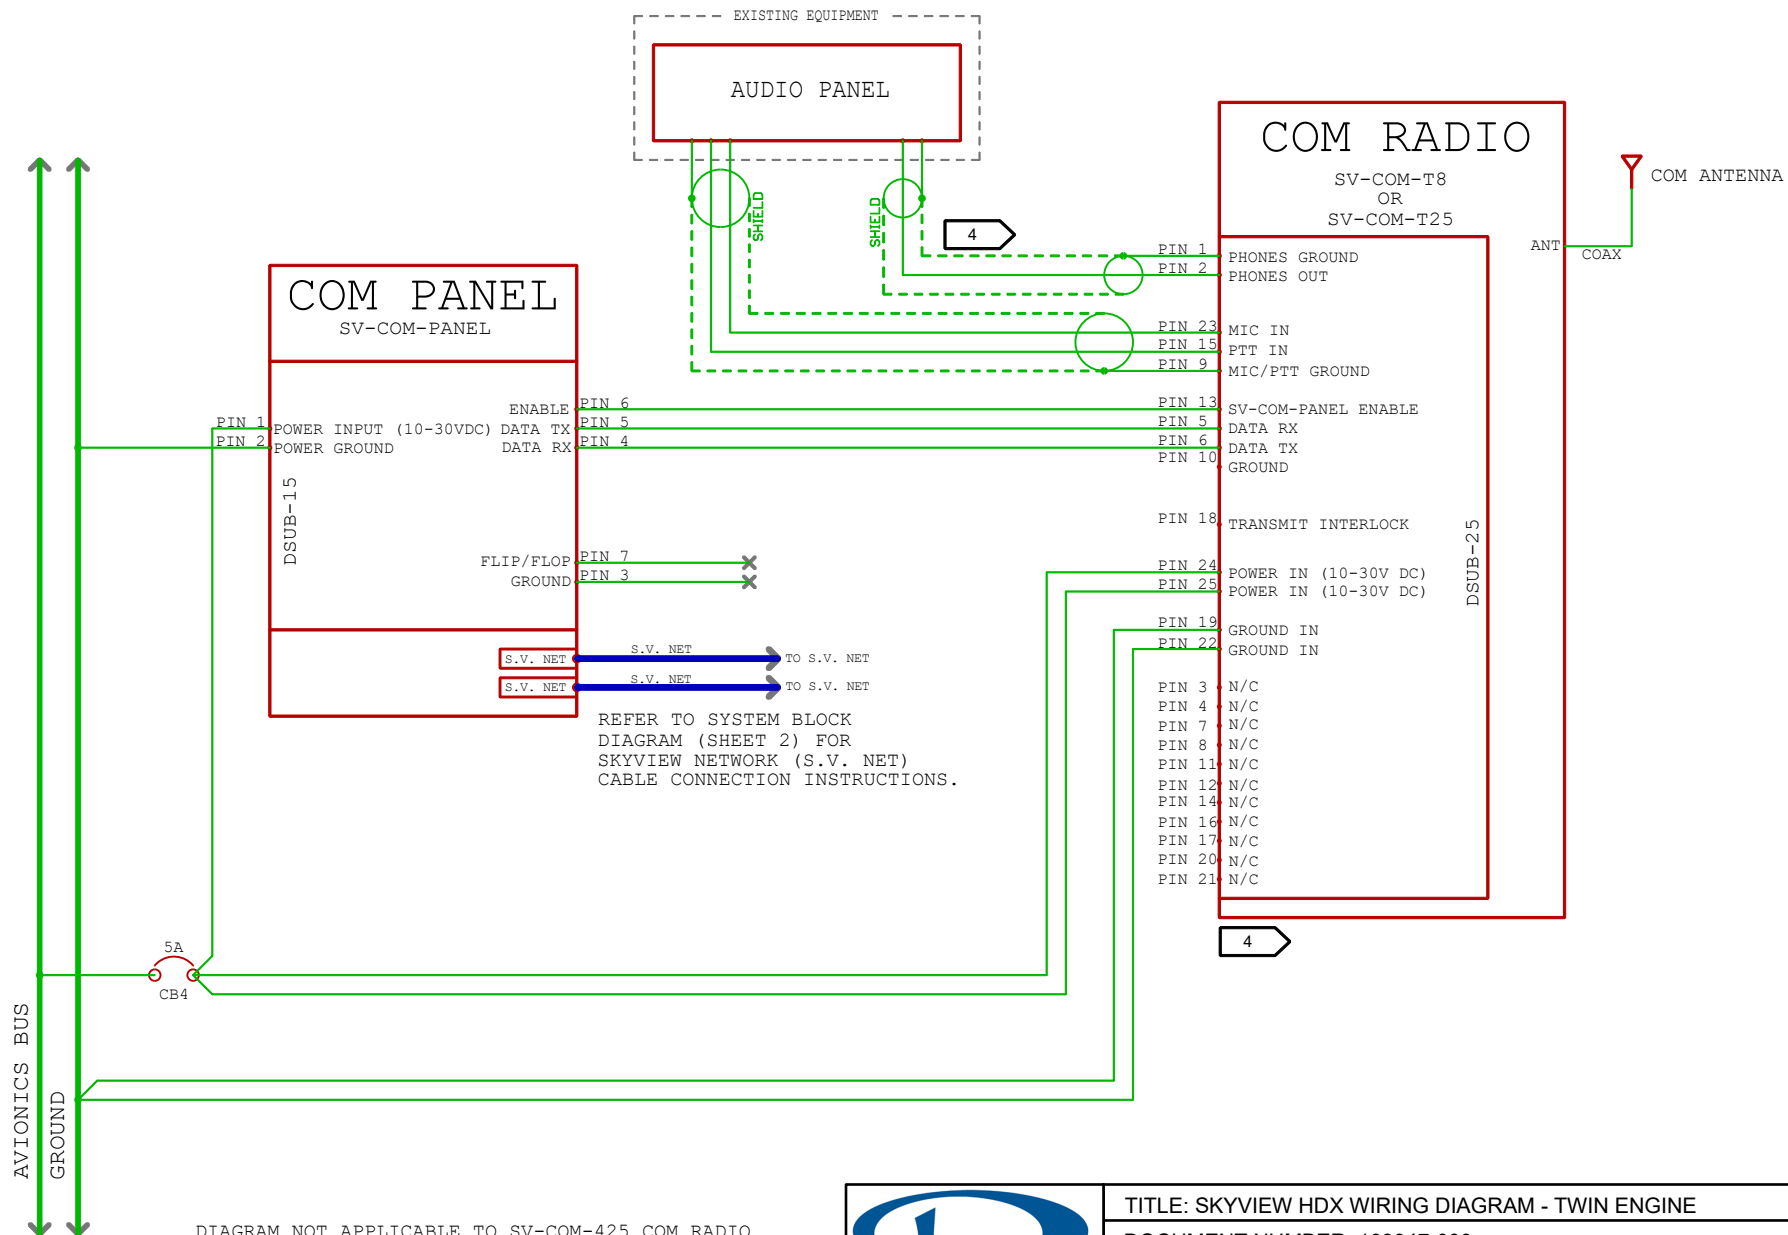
EXISTING EQUIPMENT

AUDIO PANEL

SHIELD
SHIELD

4

COM RADIO
SV-COM-T8
OR
SV-COM-T25

COM ANTENNA
ANT
COAX

PIN 1 PHONES GROUND
PIN 2 PHONES OUT
PIN 23 MIC IN
PIN 15 PTT IN
PIN 9 MIC/PTT GROUND
PIN 13 SV-COM-PANEL ENABLE
PIN 5 DATA RX
PIN 6 DATA TX
PIN 10 GROUND
PIN 18 TRANSMIT INTERLOCK
PIN 24 POWER IN (10-30V DC)
PIN 25 POWER IN (10-30V DC)
PIN 19 GROUND IN
PIN 22 GROUND IN
PIN 3 N/C
PIN 4 N/C
PIN 7 N/C
PIN 8 N/C
PIN 11 N/C
PIN 12 N/C
PIN 14 N/C
PIN 16 N/C
PIN 17 N/C
PIN 20 N/C
PIN 21 N/C

DSUB-25

4

COM PANEL
SV-COM-PANEL

PIN 1 POWER INPUT (10-30VDC)
PIN 2 POWER GROUND
ENABLE PIN 6
DATA TX PIN 5
DATA RX PIN 4
DSUB-15
FLIP/FLOP PIN 7
GROUND PIN 3

S.V. NET S.V. NET TO S.V. NET
S.V. NET S.V. NET TO S.V. NET

REFER TO SYSTEM BLOCK DIAGRAM (SHEET 2) FOR SKYVIEW NETWORK (S.V. NET) CABLE CONNECTION INSTRUCTIONS.

5A
CB4

AVIONICS BUS
GROUND

DIAGRAM NOT APPLICABLE TO SV-COM-425 COM RADIO

TITLE: SKYVIEW HDX WIRING DIAGRAM - TWIN ENGINE
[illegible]